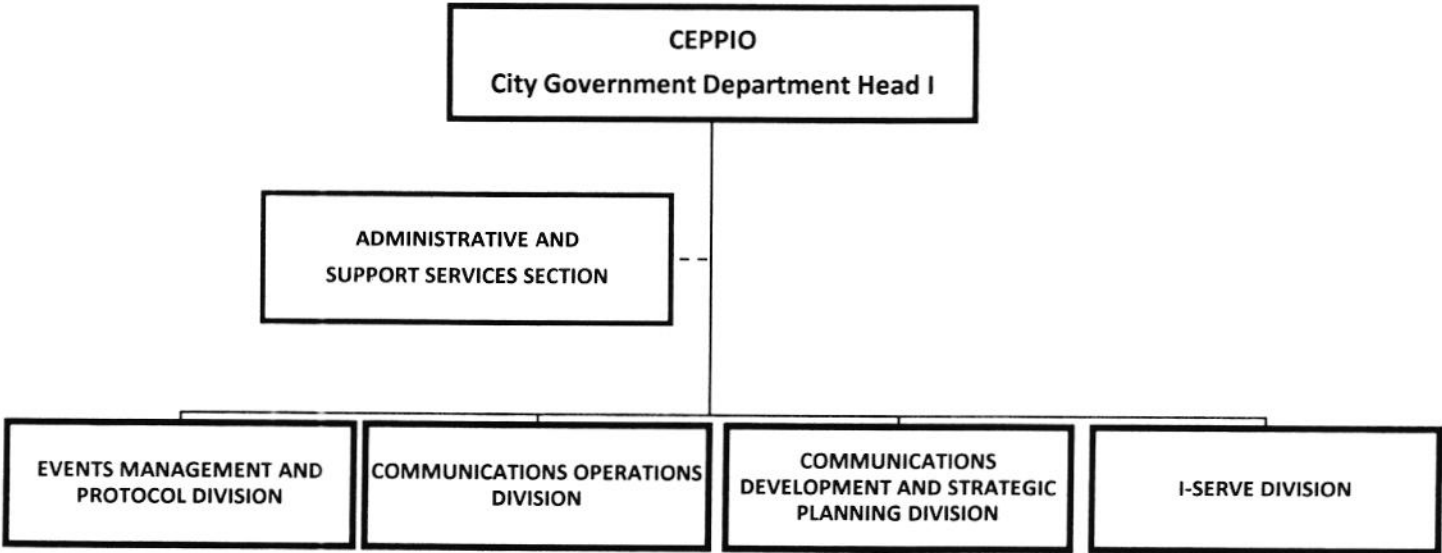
CEPPIO
City Government Department Head I

ADMINISTRATIVE AND SUPPORT SERVICES SECTION

EVENTS MANAGEMENT AND PROTOCOL DIVISION

COMMUNICATIONS OPERATIONS DIVISION

COMMUNICATIONS DEVELOPMENT AND STRATEGIC PLANNING DIVISION

I-SERVE DIVISION